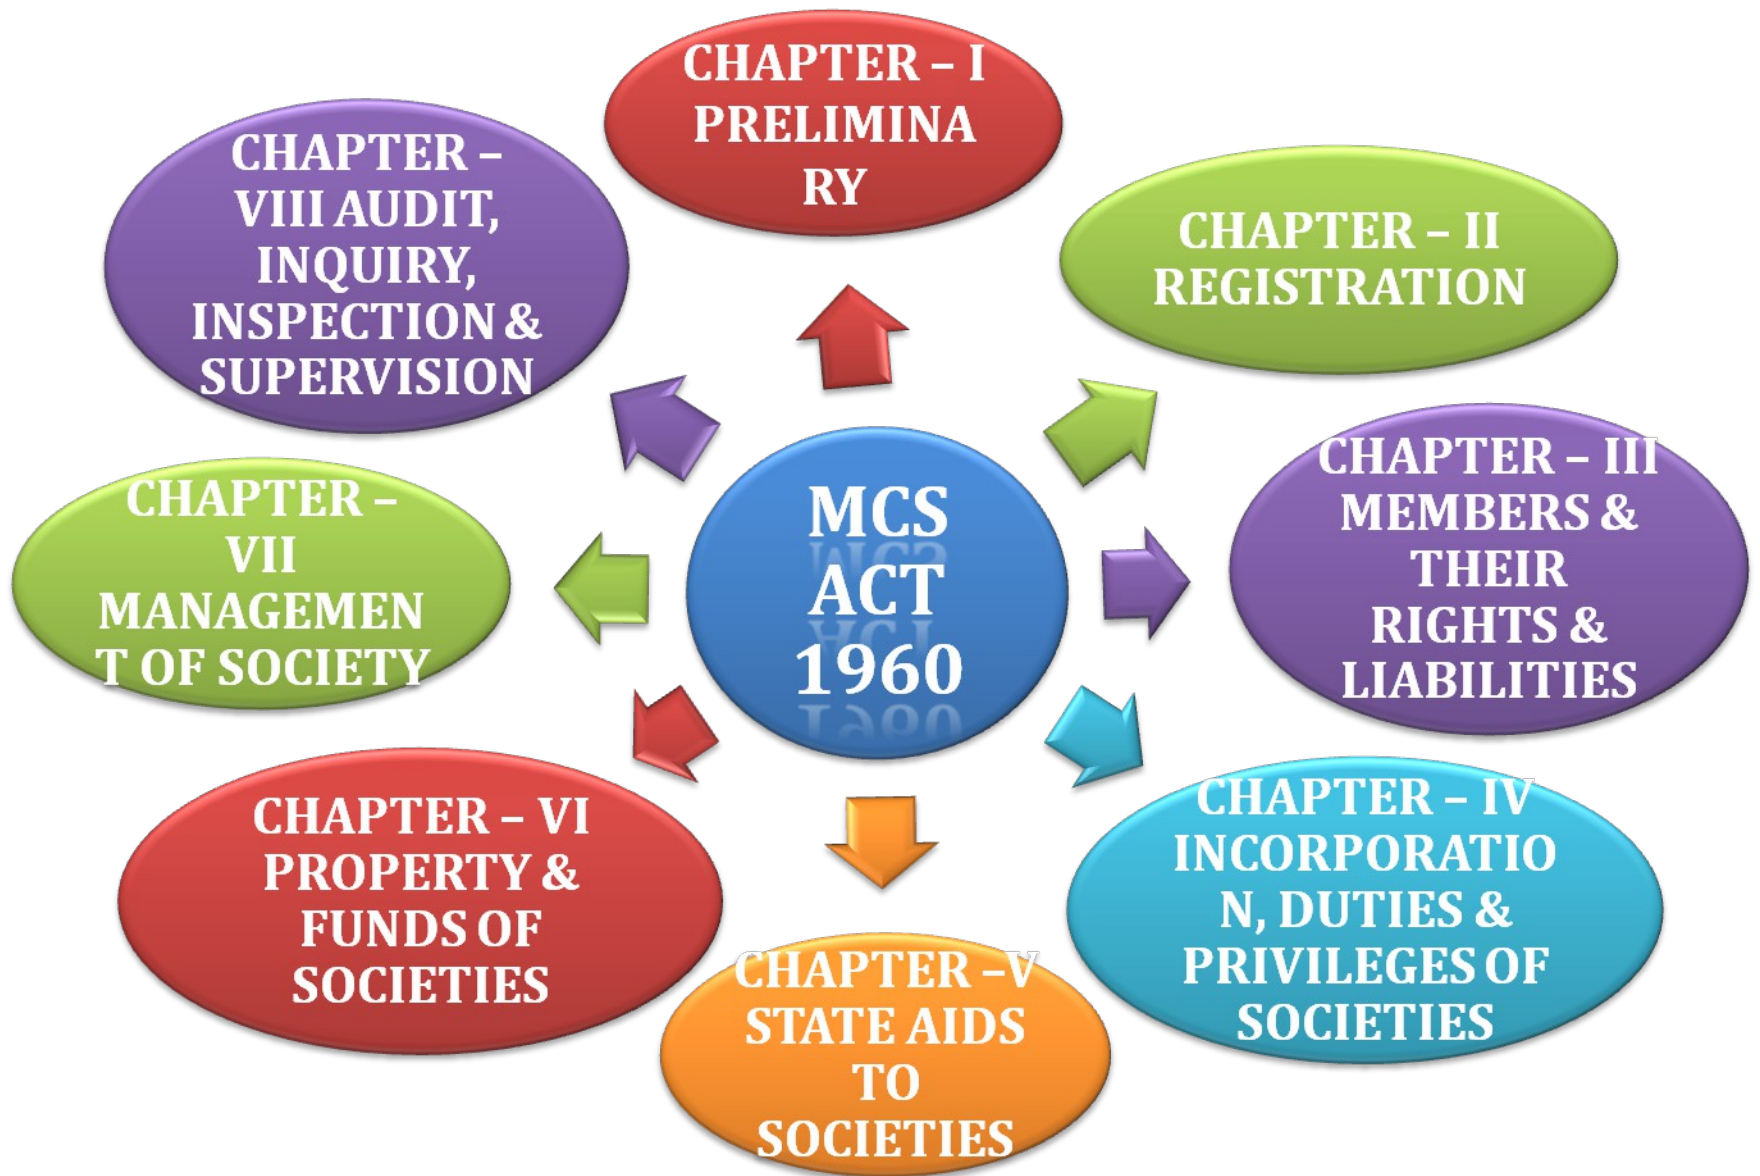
MCS ACT 1960

CHAPTER – I PRELIMINARY

CHAPTER – II REGISTRATION

CHAPTER – III MEMBERS & THEIR RIGHTS & LIABILITIES

CHAPTER – IV INCORPORATION, DUTIES & PRIVILEGES OF SOCIETIES

CHAPTER –V STATE AIDS TO SOCIETIES

CHAPTER – VI PROPERTY & FUNDS OF SOCIETIES

CHAPTER – VII MANAGEMENT OF SOCIETY

CHAPTER – VIII AUDIT, INQUIRY, INSPECTION & SUPERVISION